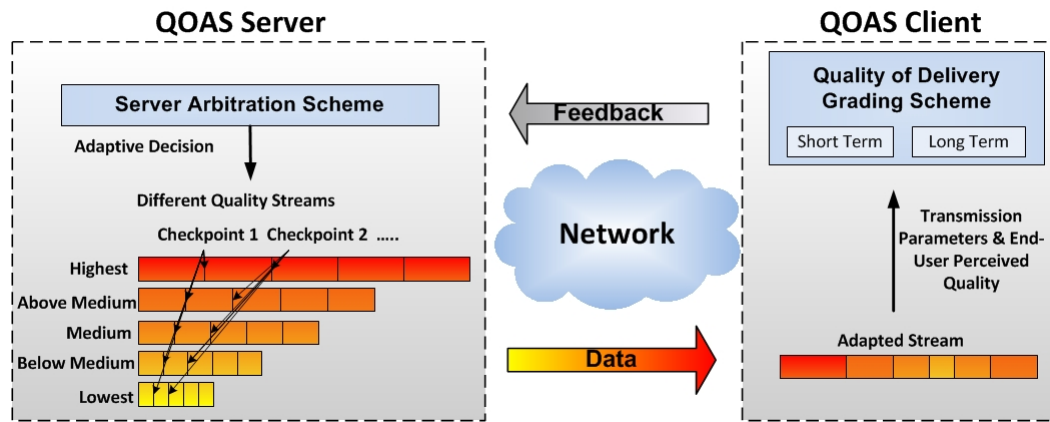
QOAS Server

Server Arbitration Scheme

Adaptive Decision

Different Quality Streams

Checkpoint 1 Checkpoint 2 .....

Highest

Above Medium

Medium

Below Medium

Lowest

Feedback

Network

Data

QOAS Client

Quality of Delivery Grading Scheme

Short Term

Long Term

Transmission Parameters & End-User Perceived Quality

Adapted Stream